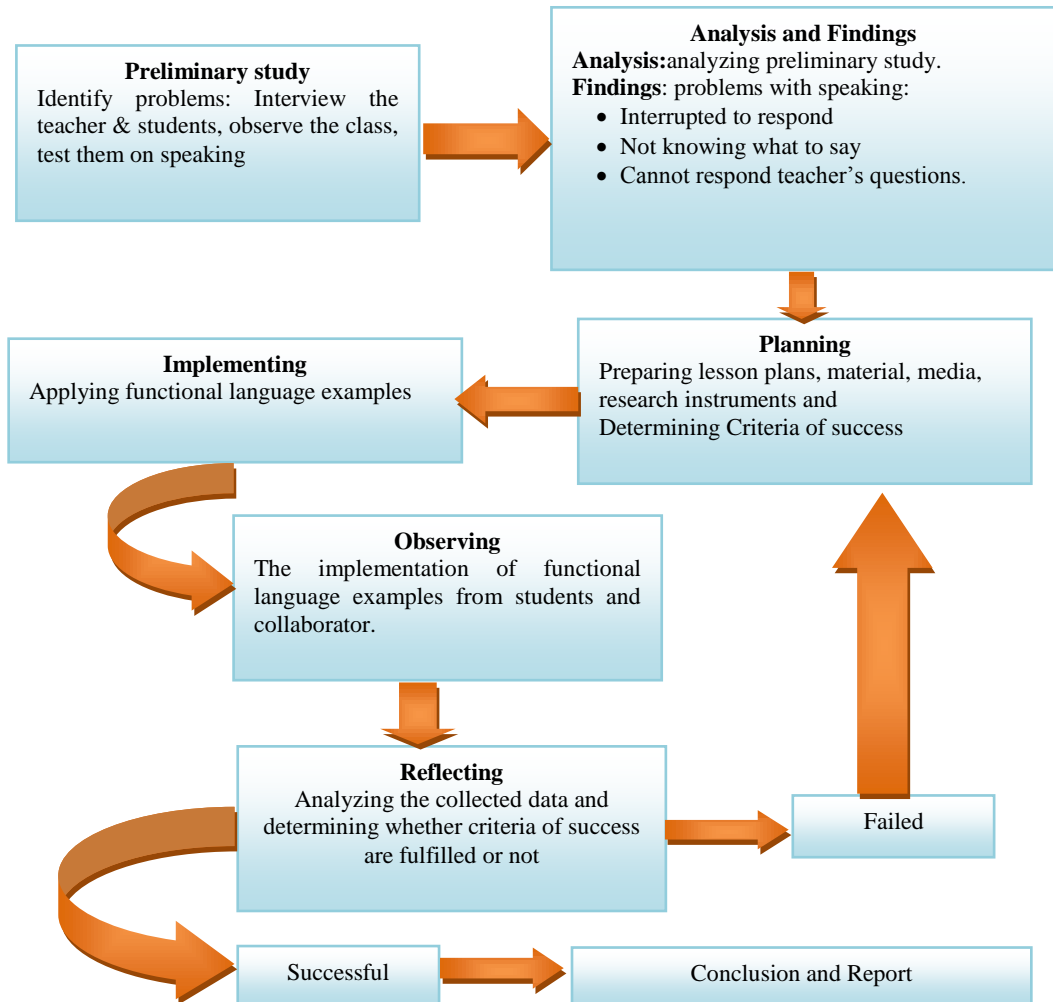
Preliminary study
Identify problems: Interview the teacher & students, observe the class, test them on speaking

Analysis and Findings
Analysis:analyzing preliminary study.
Findings: problems with speaking:
- Interrupted to respond
- Not knowing what to say
- Cannot respond teacher's questions.

Planning
Preparing lesson plans, material, media, research instruments and
Determining Criteria of success

Implementing
Applying functional language examples

Observing
The implementation of functional language examples from students and collaborator.

Reflecting
Analyzing the collected data and determining whether criteria of success are fulfilled or not

Failed

Successful

Conclusion and Report